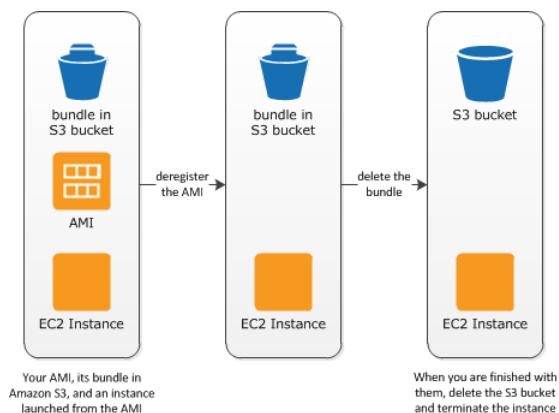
bundle in S3 bucket

AMI

EC2 Instance

deregister the AMI

bundle in S3 bucket

EC2 Instance

delete the bundle

S3 bucket

EC2 Instance

Your AMI, its bundle in Amazon S3, and an instance launched from the AMI

When you are finished with them, delete the S3 bucket and terminate the instance